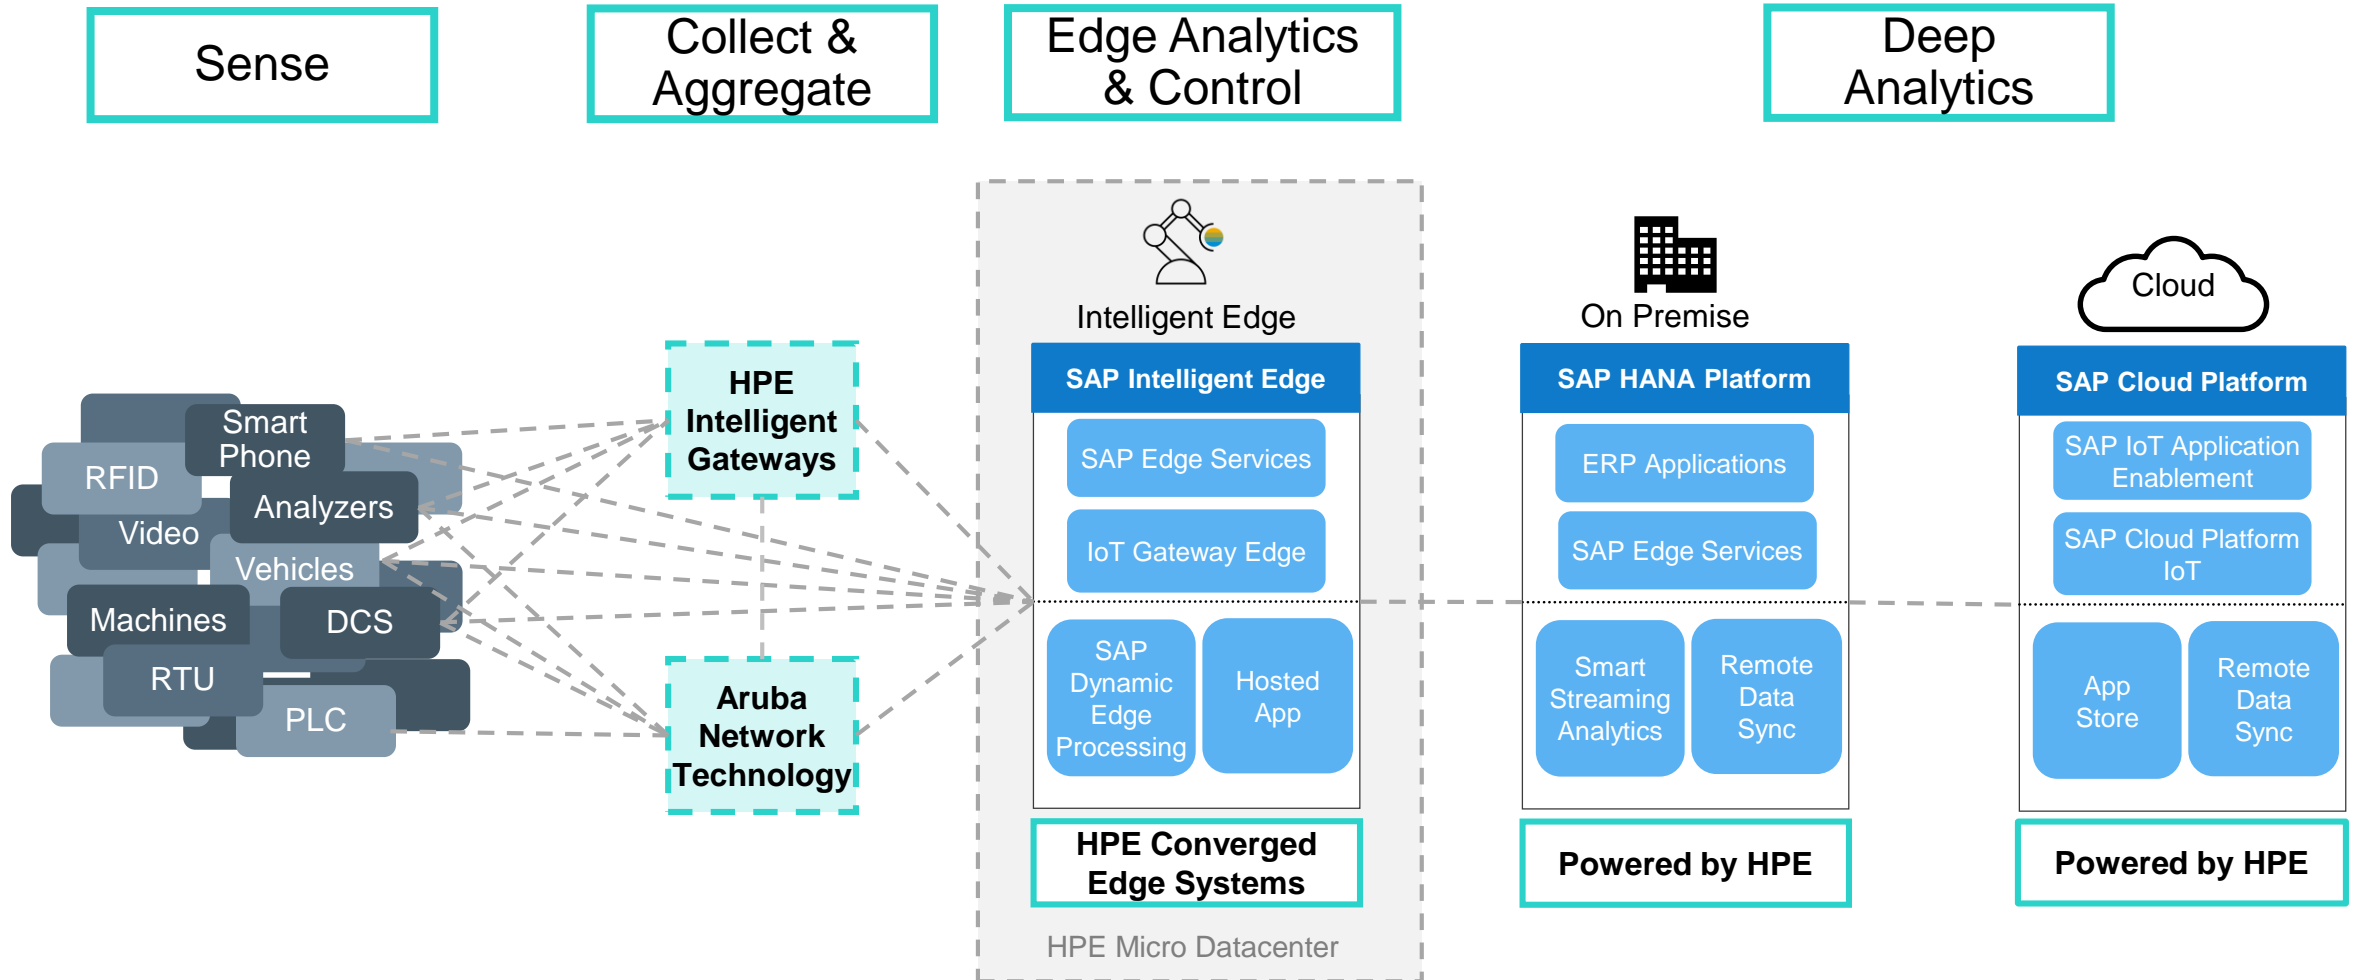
Sense

Collect & Aggregate

Edge Analytics & Control

Deep Analytics

Smart Phone
RFID
Analyzers
Video
Vehicles
Machines
DCS
RTU
PLC

HPE Intelligent Gateways

Aruba Network Technology

Intelligent Edge

SAP Intelligent Edge
SAP Edge Services
IoT Gateway Edge
SAP Dynamic Edge Processing
Hosted App

HPE Converged Edge Systems

HPE Micro Datacenter

On Premise

SAP HANA Platform
ERP Applications
SAP Edge Services
Smart Streaming Analytics
Remote Data Sync

Powered by HPE

Cloud

SAP Cloud Platform
SAP IoT Application Enablement
SAP Cloud Platform IoT
App Store
Remote Data Sync

Powered by HPE